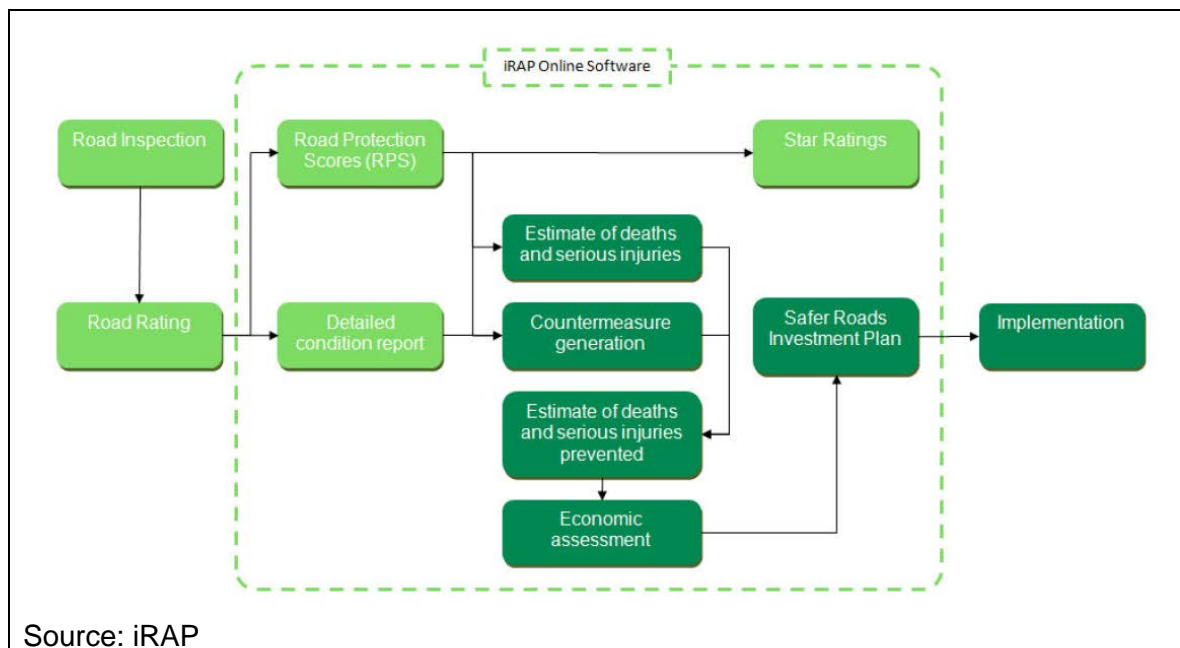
iRAP Online Software

Road Inspection

Road Rating

Road Protection Scores (RPS)

Detailed condition report

Star Ratings

Estimate of deaths and serious injuries

Countermeasure generation

Estimate of deaths and serious injuries prevented

Economic assessment

Safer Roads Investment Plan

Implementation

Source: iRAP